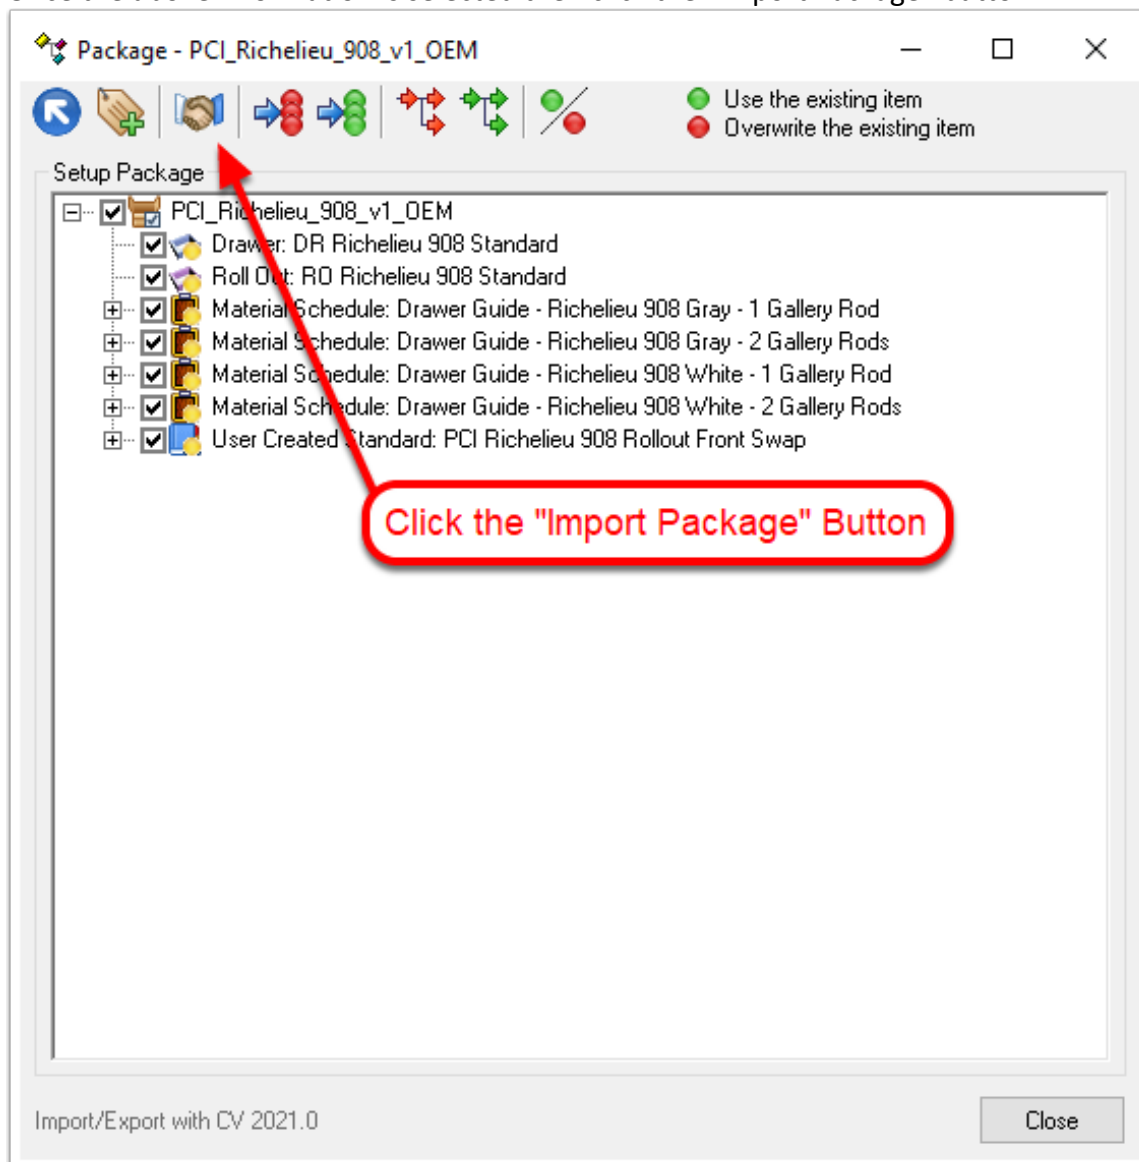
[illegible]

Package - PCI_Richelieu_908_v1_OEM

Use the existing item
Overwrite the existing item

Setup Package

PCI_Ri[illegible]helieu_908_v1_OEM
Draw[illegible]r: DR Richelieu 908 Standard
Roll O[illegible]t: RO Richelieu 908 Standard
Material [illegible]chedule: Drawer Guide - Richelieu 908 Gray - 1 Gallery Rod
Material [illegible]chedule: Drawer Guide - Richelieu 908 Gray - 2 Gallery Rods
Material Sc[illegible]edule: Drawer Guide - Richelieu 908 White - 1 Gallery Rod
Material Sch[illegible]dule: Drawer Guide - Richelieu 908 White - 2 Gallery Rods
User Created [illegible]tandard: PCI Richelieu 908 Rollout Front Swap

Click the "Import Package" Button

Import/Export with CV 2021.0

Close